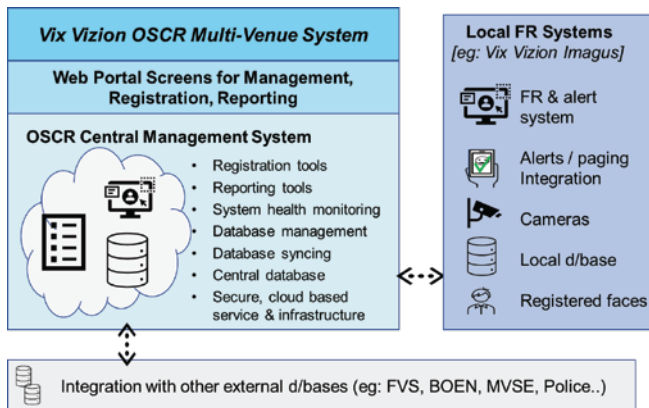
Vix Vizion OSCR Multi-Venue System

Web Portal Screens for Management, Registration, Reporting

OSCR Central Management System

- Registration tools
- Reporting tools
- System health monitoring
- Database management
- Database syncing
- Central database
- Secure, cloud based service & infrastructure

Local FR Systems
[eg: Vix Vizion Imagus]

FR & alert system

Alerts / paging Integration

Cameras

Local d/base

Registered faces

Integration with other external d/bases (eg: FVS, BOEN, MVSE, Police..)